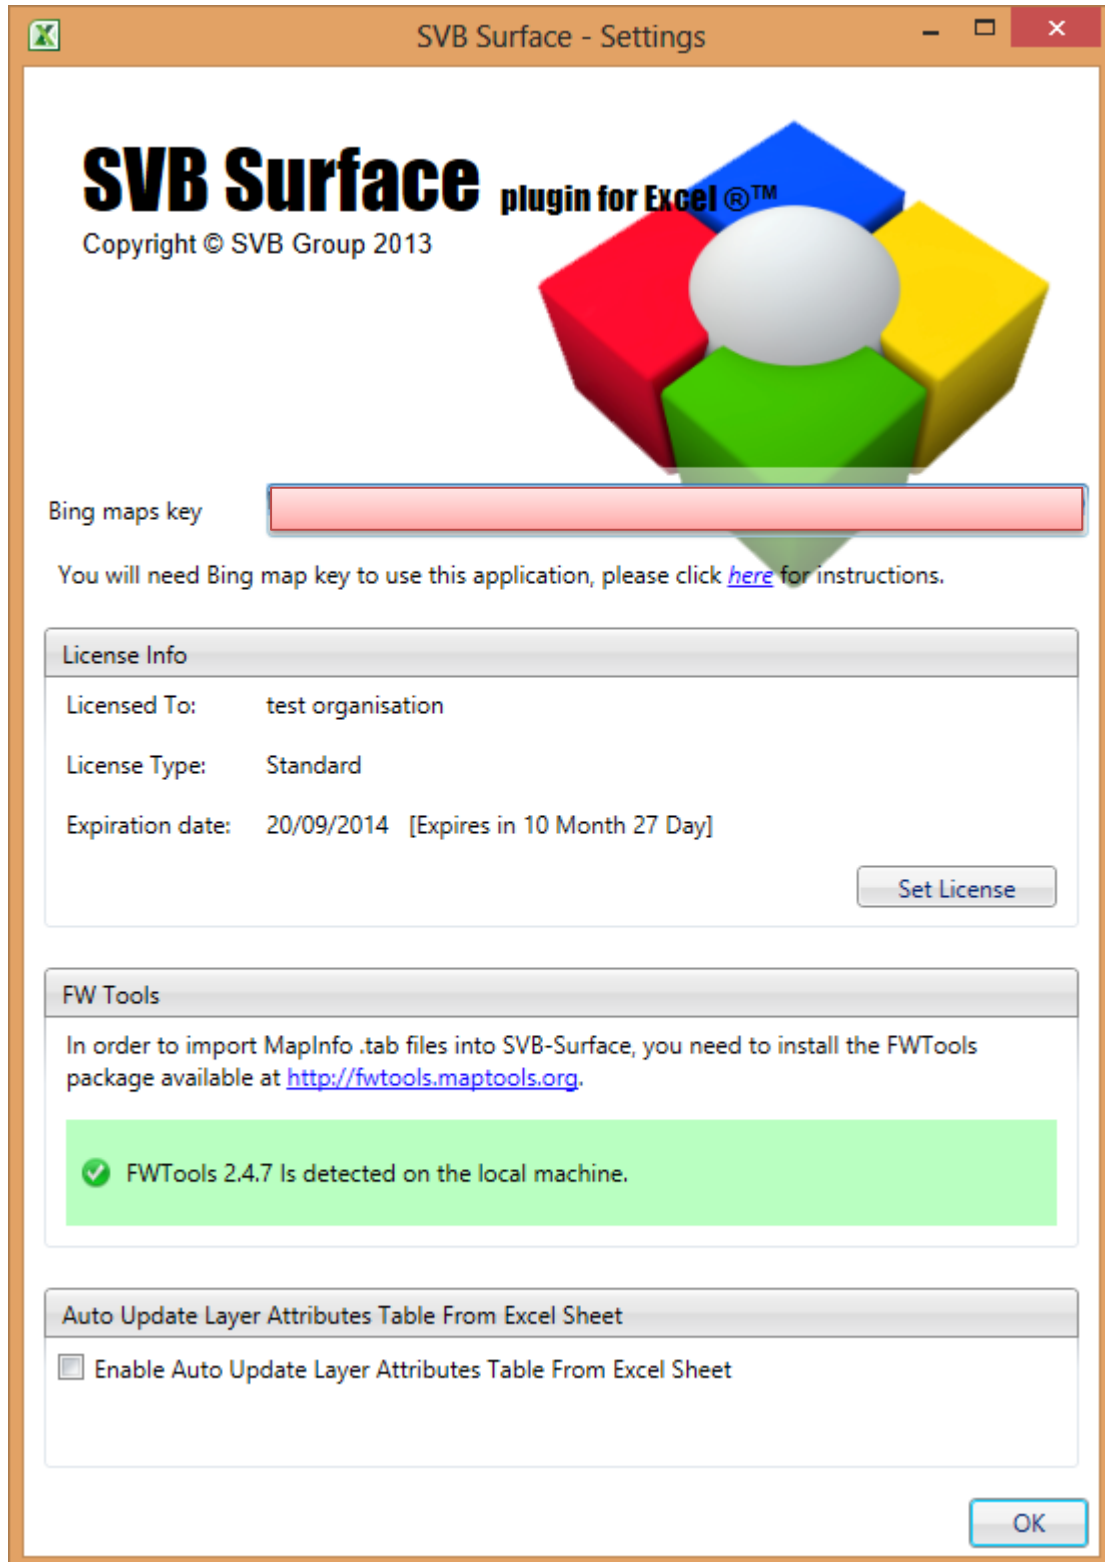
SVB Surface - Settings

SVB Surface plugin for Excel ®™

Copyright © SVB Group 2013

Bing maps key

You will need Bing map key to use this application, please click here for instructions.

License Info

Licensed To: test organisation

License Type: Standard

Expiration date: 20/09/2014 [Expires in 10 Month 27 Day]

Set License

FW Tools

In order to import MapInfo .tab files into SVB-Surface, you need to install the FWTools package available at http://fwtools.maptools.org.

FWTools 2.4.7 Is detected on the local machine.

Auto Update Layer Attributes Table From Excel Sheet

Enable Auto Update Layer Attributes Table From Excel Sheet

OK